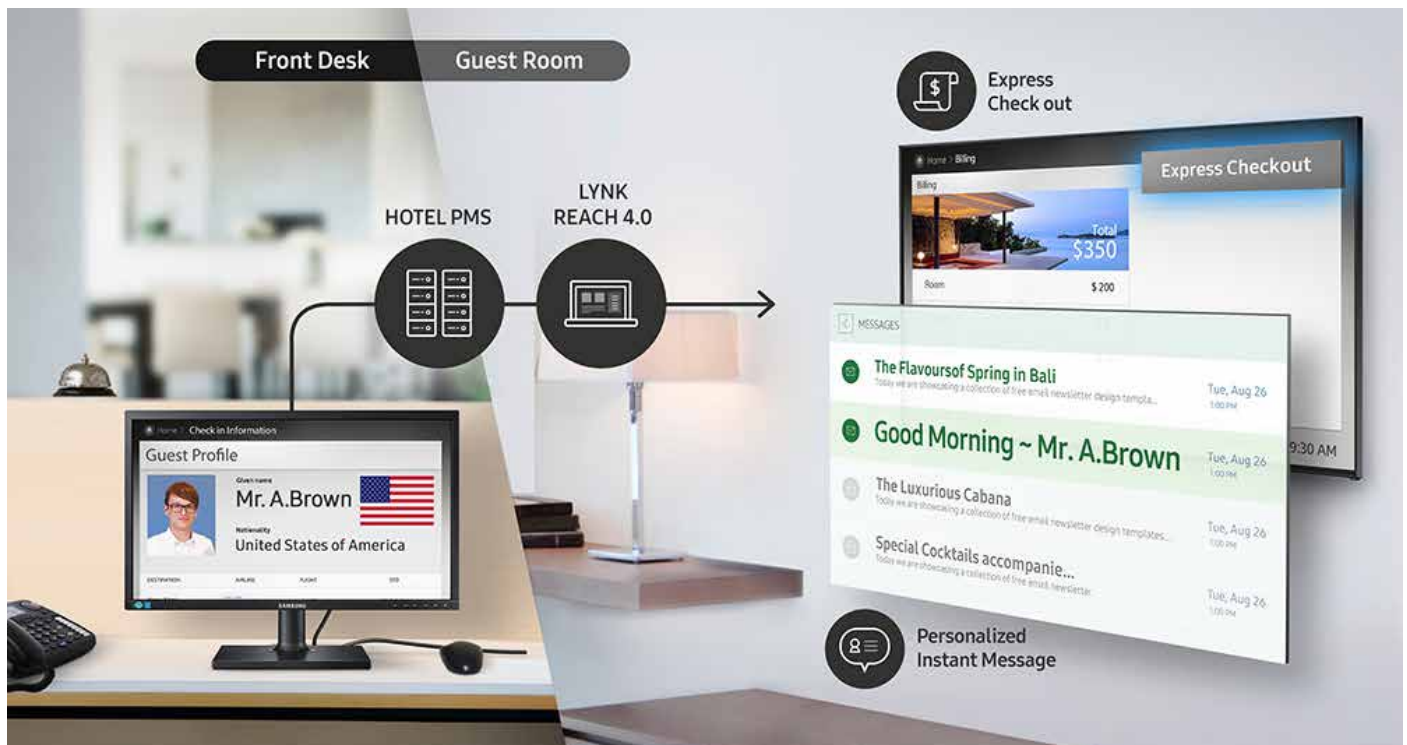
Front Desk Guest Room

HOTEL PMS

LYNK REACH 4.0

Express Check out

Home > Billing

Billing

Express Checkout

Total $350

Room $ 200

MESSAGES

The Flavoursof Spring in Bali
Today we are showcasing a collection of free email newsletter design templa...
Tue, Aug 26
1:00 PM

Good Morning ~ Mr. A.Brown
Tue, Aug 26
1:00 PM

The Luxurious Cabana
Today we are showcasing a collection of free email newsletter design templates...
Tue, Aug 26
1:00 PM

Special Cocktails accompanie...
Today we are showcasing a collection of free email newsletter
Tue, Aug 26
1:00 PM

9:30 AM

Personalized Instant Message

Home > Check in Information

Guest Profile

Given name
Mr. A.Brown

Nationality
United States of America

DESTINATION AIRLINE FLIGHT ETD

SAMSUNG